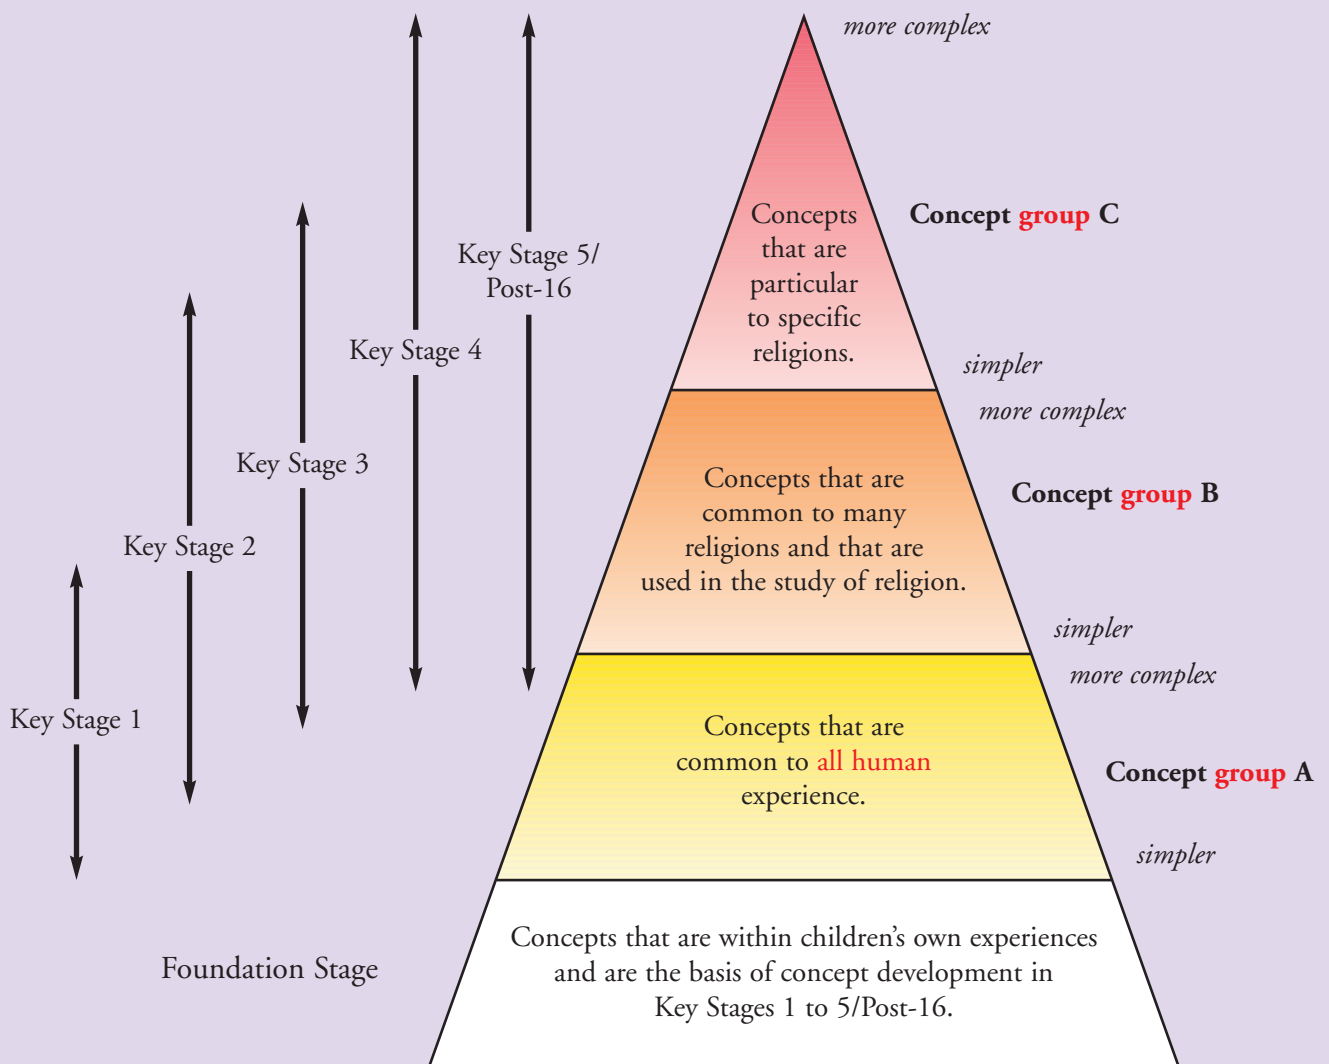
more complex

Concepts that are particular to specific religions.

Concept group C

simpler

more complex

Key Stage 5/ Post-16

Key Stage 4

Key Stage 3

Key Stage 2

Key Stage 1

Concepts that are common to many religions and that are used in the study of religion.

Concept group B

simpler

more complex

Concepts that are common to all human experience.

Concept group A

simpler

Foundation Stage

Concepts that are within children's own experiences and are the basis of concept development in Key Stages 1 to 5/Post-16.